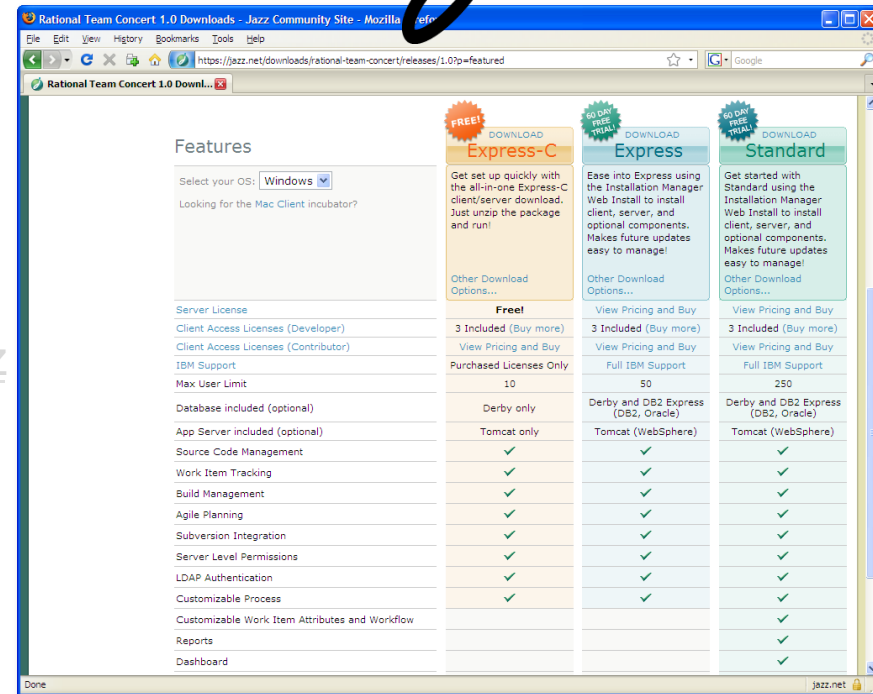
Rational Team Concert 1.0 Downloads - Jazz Community Site - Mozilla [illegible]

File Edit View History Bookmarks Tools Help

https://jazz.net/downloads/rational-team-concert/releases/1.0?p=featured

Google

Rational Team Concert 1.0 Downl...

Features

Select your OS: Windows

Looking for the Mac Client incubator?

FREE!
DOWNLOAD
Express-C
Get set up quickly with the all-in-one Express-C client/server download. Just unzip the package and run!
Other Download Options...

60 DAY FREE TRIAL!
DOWNLOAD
Express
Ease into Express using the Installation Manager Web Install to install client, server, and optional components. Makes future updates easy to manage!
Other Download Options...

60 DAY FREE TRIAL!
DOWNLOAD
Standard
Get started with Standard using the Installation Manager Web Install to install client, server, and optional components. Makes future updates easy to manage!
Other Download Options...

| Feature | Express-C | Express | Standard |
|---|---|---|---|
| Server License | Free! | View Pricing and Buy | View Pricing and Buy |
| Client Access Licenses (Developer) | 3 Included (Buy more) | 3 Included (Buy more) | 3 Included (Buy more) |
| Client Access Licenses (Contributor) | View Pricing and Buy | View Pricing and Buy | View Pricing and Buy |
| IBM Support | Purchased Licenses Only | Full IBM Support | Full IBM Support |
| Max User Limit | 10 | 50 | 250 |
| Database included (optional) | Derby only | Derby and DB2 Express (DB2, Oracle) | Derby and DB2 Express (DB2, Oracle) |
| App Server included (optional) | Tomcat only | Tomcat (WebSphere) | Tomcat (WebSphere) |
| Source Code Management | ✓ | ✓ | ✓ |
| Work Item Tracking | ✓ | ✓ | ✓ |
| Build Management | ✓ | ✓ | ✓ |
| Agile Planning | ✓ | ✓ | ✓ |
| Subversion Integration | ✓ | ✓ | ✓ |
| Server Level Permissions | ✓ | ✓ | ✓ |
| LDAP Authentication | ✓ | ✓ | ✓ |
| Customizable Process | ✓ | ✓ | ✓ |
| Customizable Work Item Attributes and Workflow | | | ✓ |
| Reports | | | ✓ |
| Dashboard | | | ✓ |

Done
jazz.net